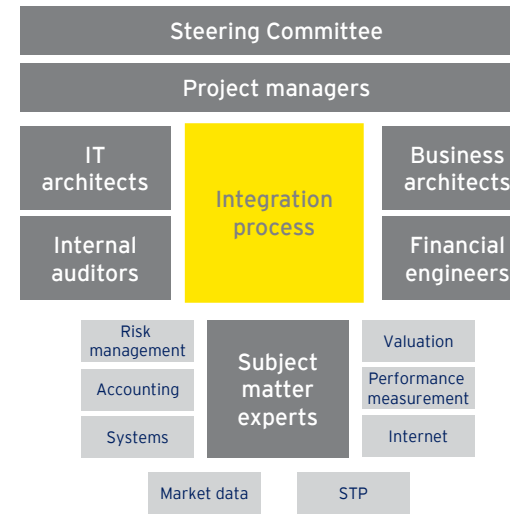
Steering Committee

Project managers

IT architects

Integration process

Business architects

Internal auditors

Financial engineers

Risk management

Accounting

Systems

Subject matter experts

Valuation

Performance measurement

Internet

Market data

STP